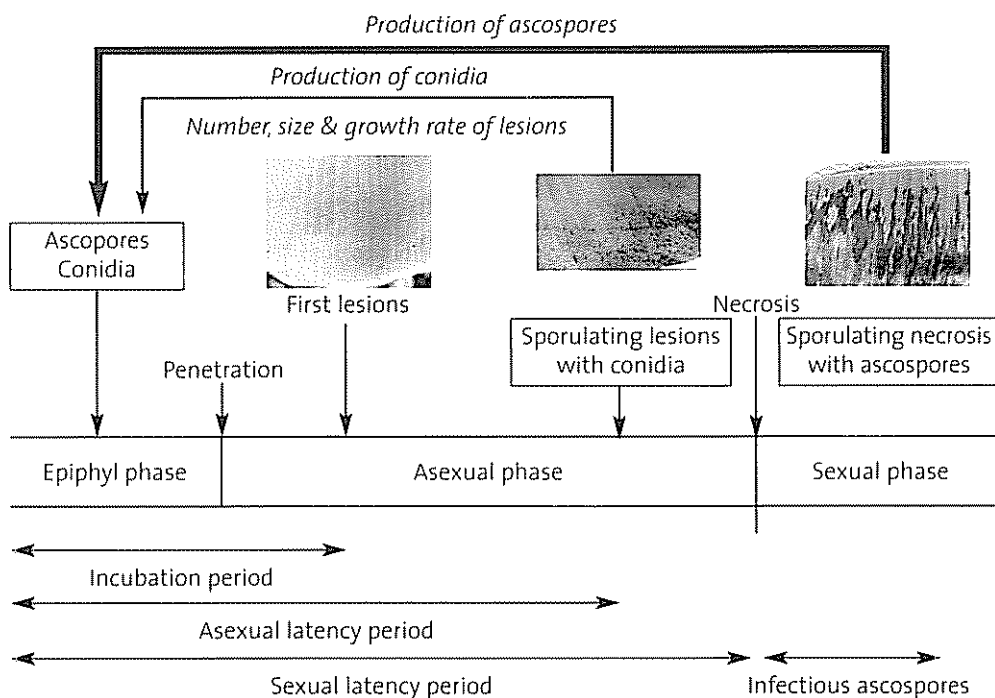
Production of ascospores

Production of conidia

Number, size & growth rate of lesions

Ascopores
Conidia

First lesions

Necrosis

Sporulating lesions with conidia

Sporulating necrosis with ascospores

Penetration

Epiphyl phase

Asexual phase

Sexual phase

Incubation period

Asexual latency period

Sexual latency period

Infectious ascospores